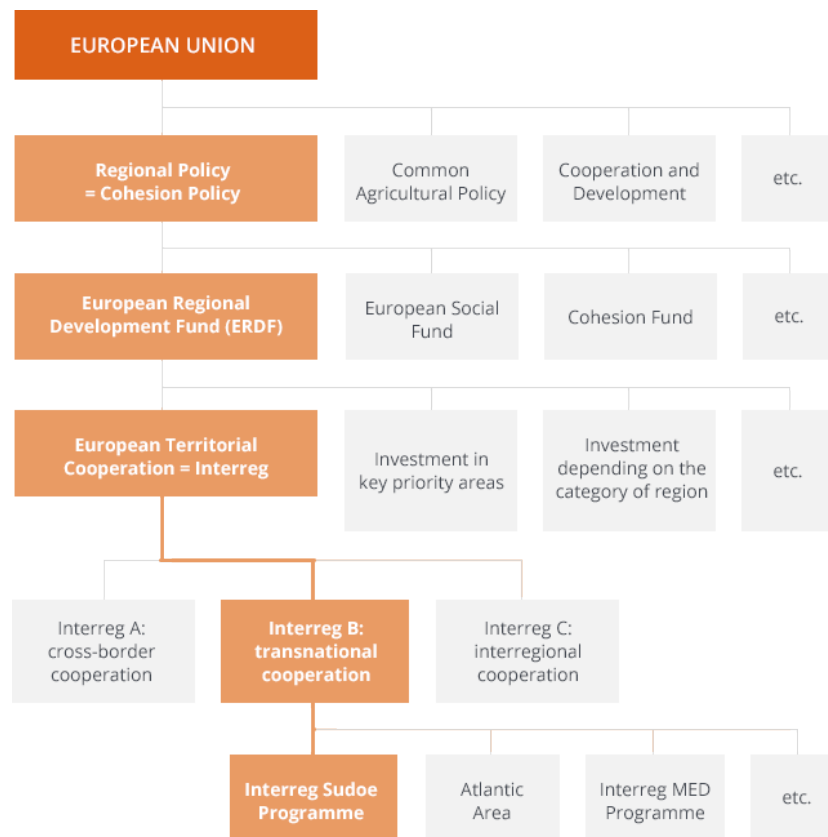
EUROPEAN UNION

Regional Policy = Cohesion Policy

Common Agricultural Policy

Cooperation and Development

etc.

European Regional Development Fund (ERDF)

European Social Fund

Cohesion Fund

etc.

European Territorial Cooperation = Interreg

Investment in key priority areas

Investment depending on the category of region

etc.

Interreg A: cross-border cooperation

Interreg B: transnational cooperation

Interreg C: interregional cooperation

Interreg Sudoe Programme

Atlantic Area

Interreg MED Programme

etc.